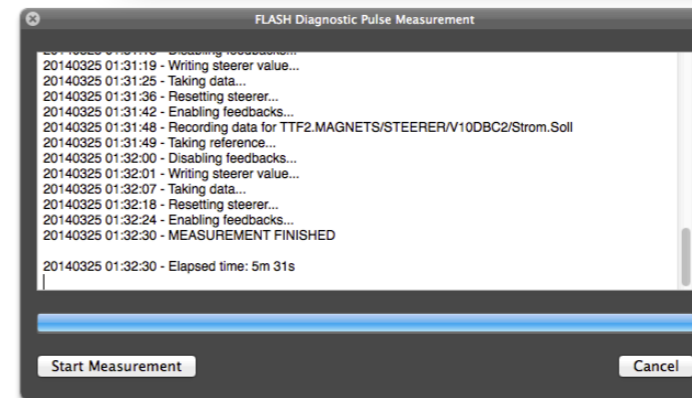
FLASH Diagnostic Pulse Measurement

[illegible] - Disabling feedbacks...
20140325 01:31:19 - Writing steerer value...
20140325 01:31:25 - Taking data...
20140325 01:31:36 - Resetting steerer...
20140325 01:31:42 - Enabling feedbacks...
20140325 01:31:48 - Recording data for TTF2.MAGNETS/STEERER/V10DBC2/Strom.Soll
20140325 01:31:49 - Taking reference...
20140325 01:32:00 - Disabling feedbacks...
20140325 01:32:01 - Writing steerer value...
20140325 01:32:07 - Taking data...
20140325 01:32:18 - Resetting steerer...
20140325 01:32:24 - Enabling feedbacks...
20140325 01:32:30 - MEASUREMENT FINISHED

20140325 01:32:30 - Elapsed time: 5m 31s

Start Measurement

Cancel